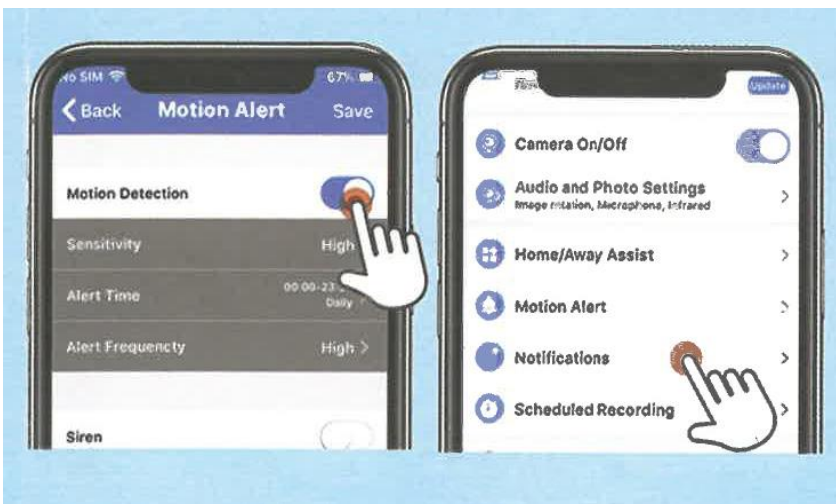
No SIM
67%
Back
Motion Alert
Save

Motion Detection
Sensitivity
High
Alert Time
00:00-23:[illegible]
Daily
Alert Frequency
High
Siren

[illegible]
Update
Camera On/Off
Audio and Photo Settings
Image rotation, Microphone, Infrared
Home/Away Assist
Motion Alert
Notifications
Scheduled Recording